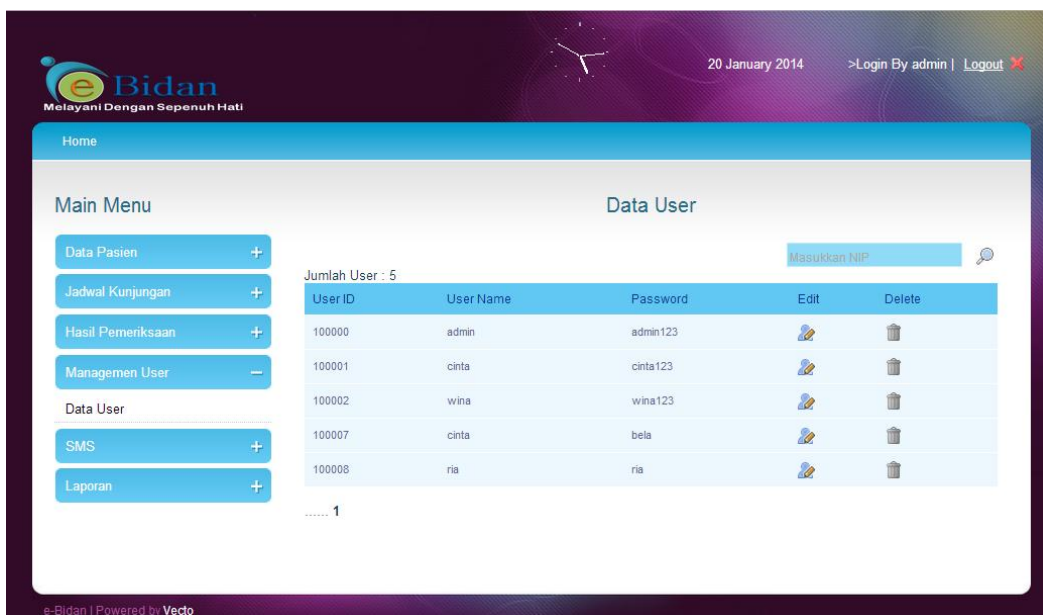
e Bidan
Melayani Dengan Sepenuh Hati

20 January 2014 >Login By admin | Logout

Home

Main Menu

Data Pasien +
Jadwal Kunjungan +
Hasil Pemeriksaan +
Managemen User −
Data User
SMS +
Laporan +

Data User

Masukkan NIP

Jumlah User : 5

| User ID | User Name | Password | Edit | Delete |
|---|---|---|---|---|
| 100000 | admin | admin123 | | |
| 100001 | cinta | cinta123 | | |
| 100002 | wina | wina123 | | |
| 100007 | cinta | bela | | |
| 100008 | ria | ria | | |

...... 1

e-Bidan | Powered by Vecto